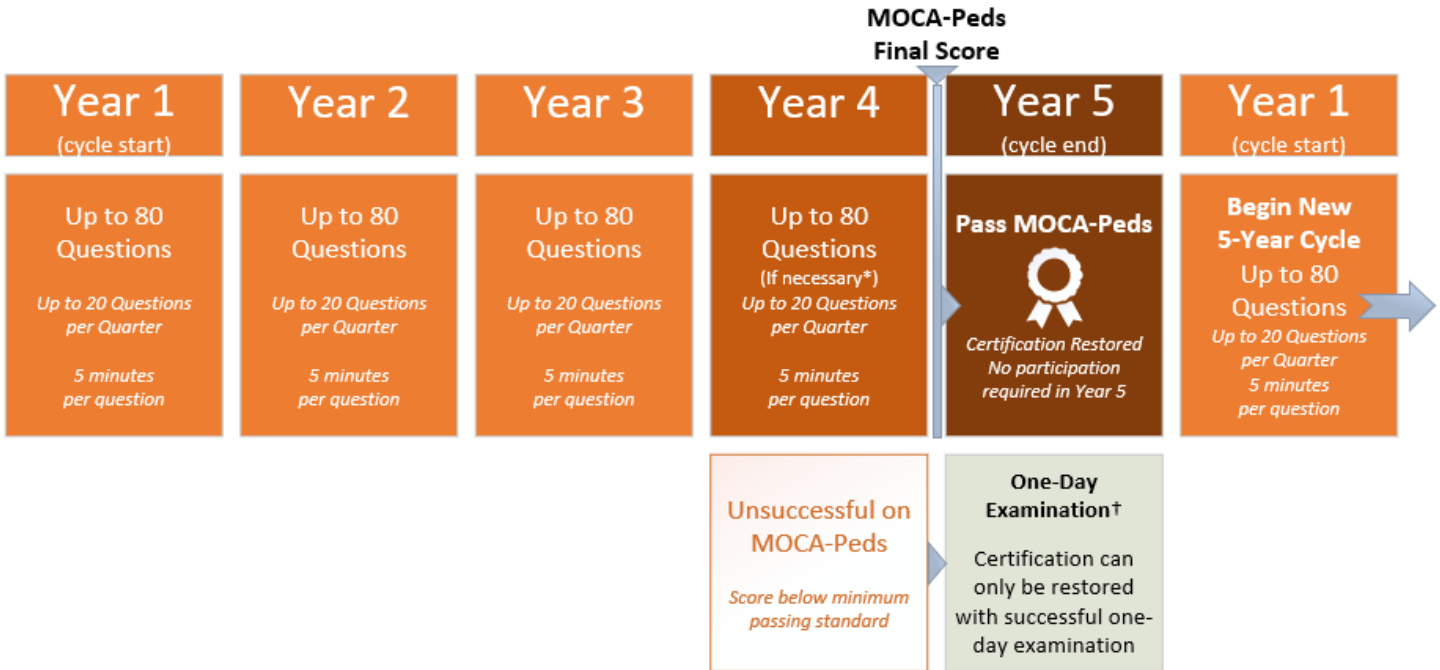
MOCA-Peds
Final Score

Year 1
(cycle start)

Up to 80 Questions

Up to 20 Questions per Quarter

5 minutes per question

Year 2

Up to 80 Questions

Up to 20 Questions per Quarter

5 minutes per question

Year 3

Up to 80 Questions

Up to 20 Questions per Quarter

5 minutes per question

Year 4

Up to 80 Questions
(If necessary*)
Up to 20 Questions per Quarter

5 minutes per question

Year 5
(cycle end)

Pass MOCA-Peds

Certification Restored
No participation required in Year 5

Year 1
(cycle start)

Begin New 5-Year Cycle
Up to 80 Questions
Up to 20 Questions per Quarter
5 minutes per question

Unsuccessful on MOCA-Peds

Score below minimum passing standard

One-Day Examination†

Certification can only be restored with successful one-day examination